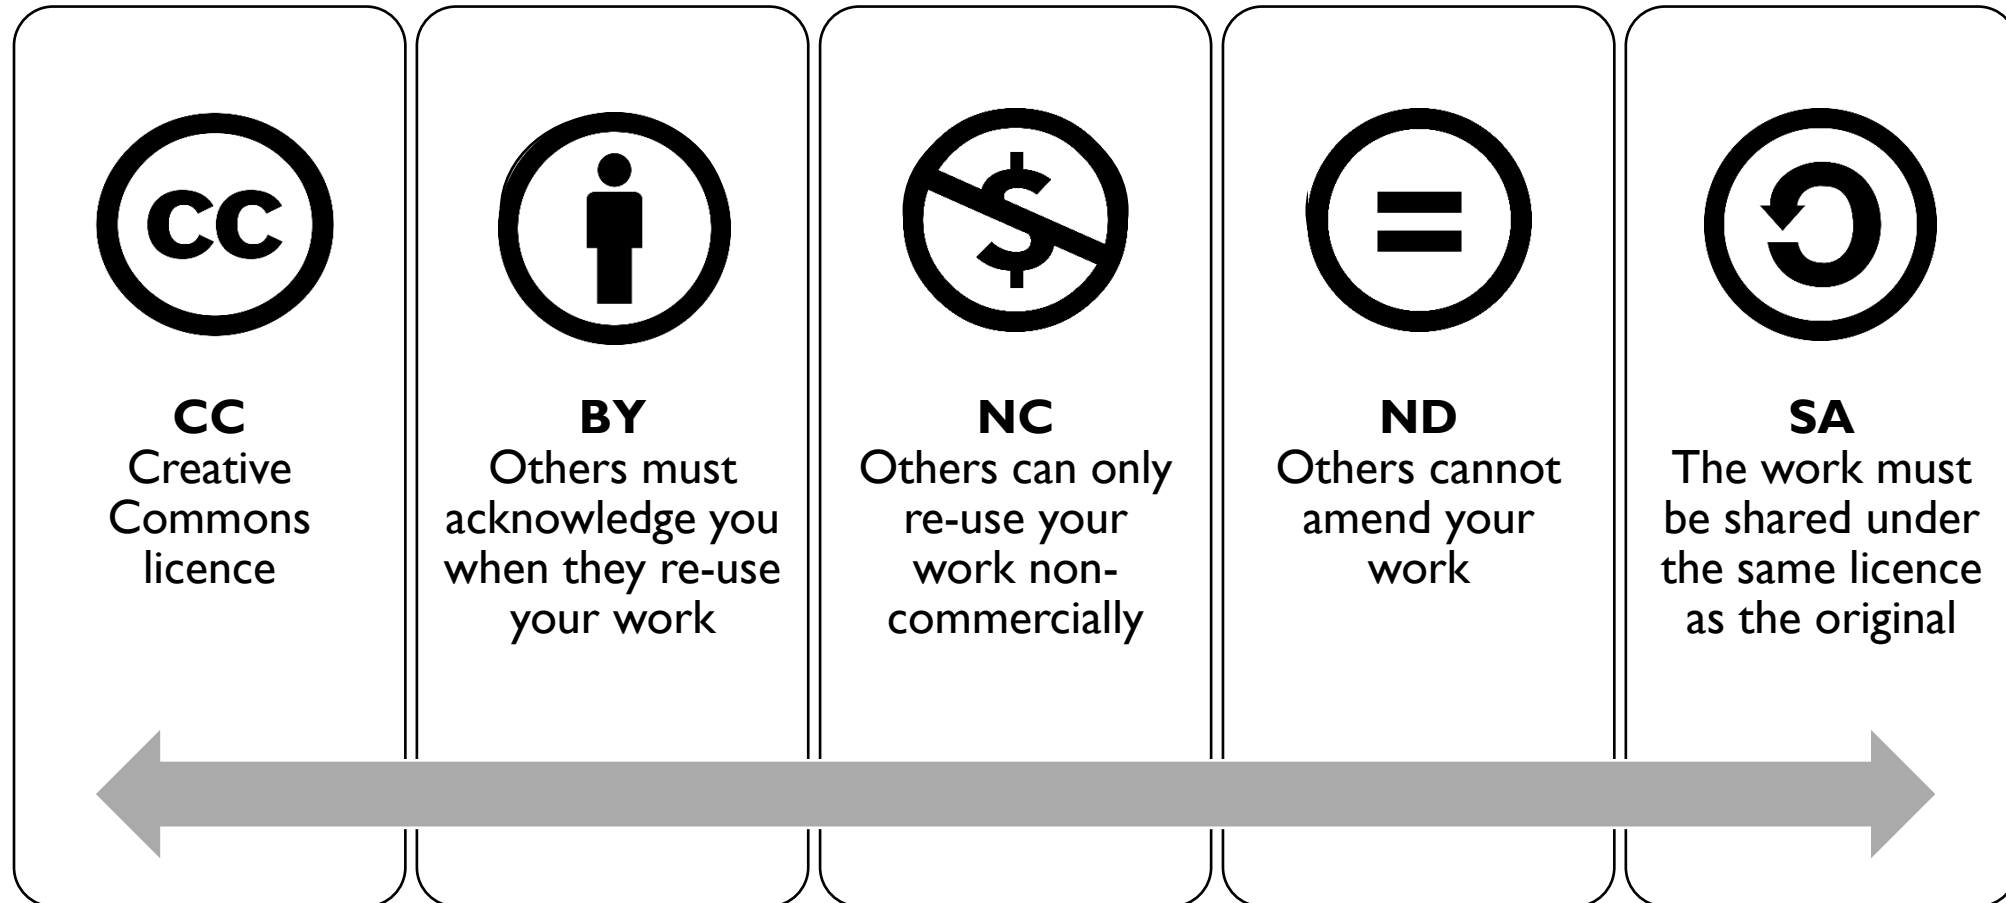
cc

CC
Creative Commons licence

BY
Others must acknowledge you when they re-use your work

$

NC
Others can only re-use your work non-commercially

=

ND
Others cannot amend your work

SA
The work must be shared under the same licence as the original